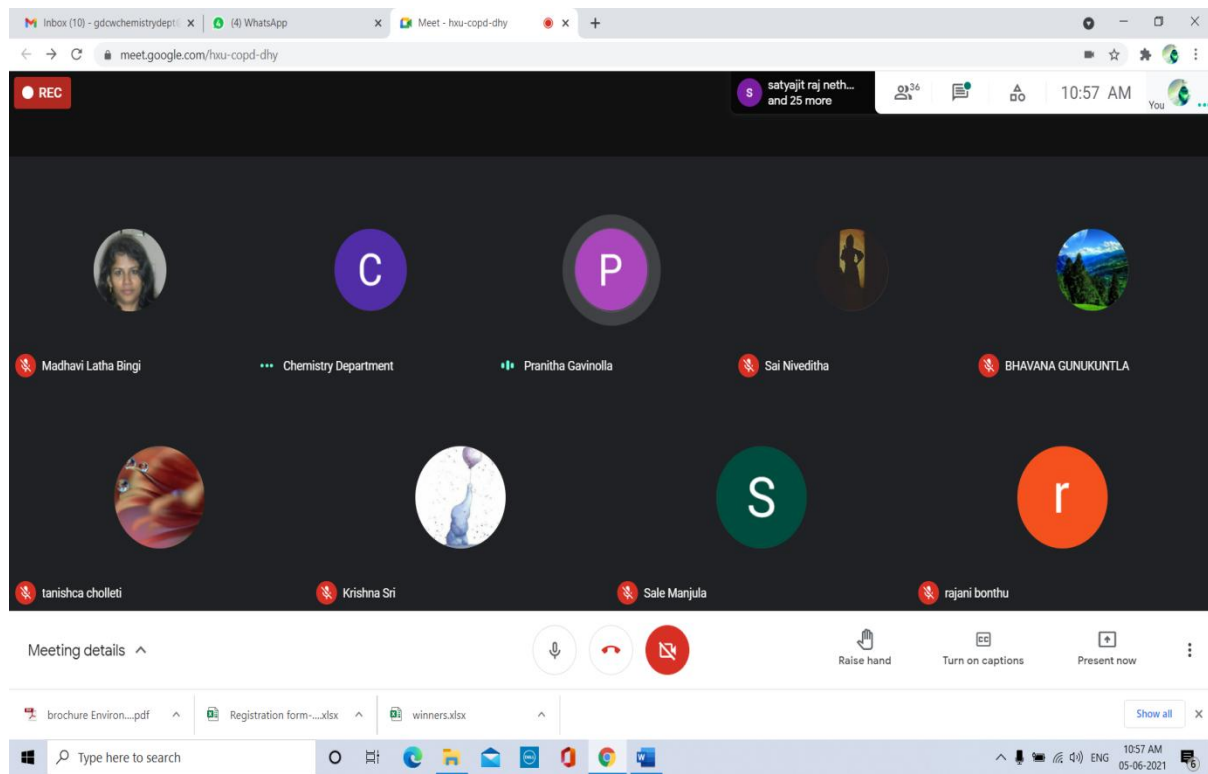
Inbox (10) - gdcwchemistrydept × (4) WhatsApp × Meet - hxu-copd-dhy × +

meet.google.com/hxu-copd-dhy

REC

satyajit raj neth... and 25 more

36

10:57 AM

You

C

P

Madhavi Latha Bingi

Chemistry Department

Pranitha Gavinolla

Sai Niveditha

BHAVANA GUNUKUNTLA

S

r

tanishca cholleti

Krishna Sri

Sale Manjula

rajani bonthu

Meeting details

Raise hand

Turn on captions

Present now

brochure Environ....pdf

Registration form-....xlsx

winners.xlsx

Show all

Type here to search

ENG

10:57 AM
05-06-2021

6